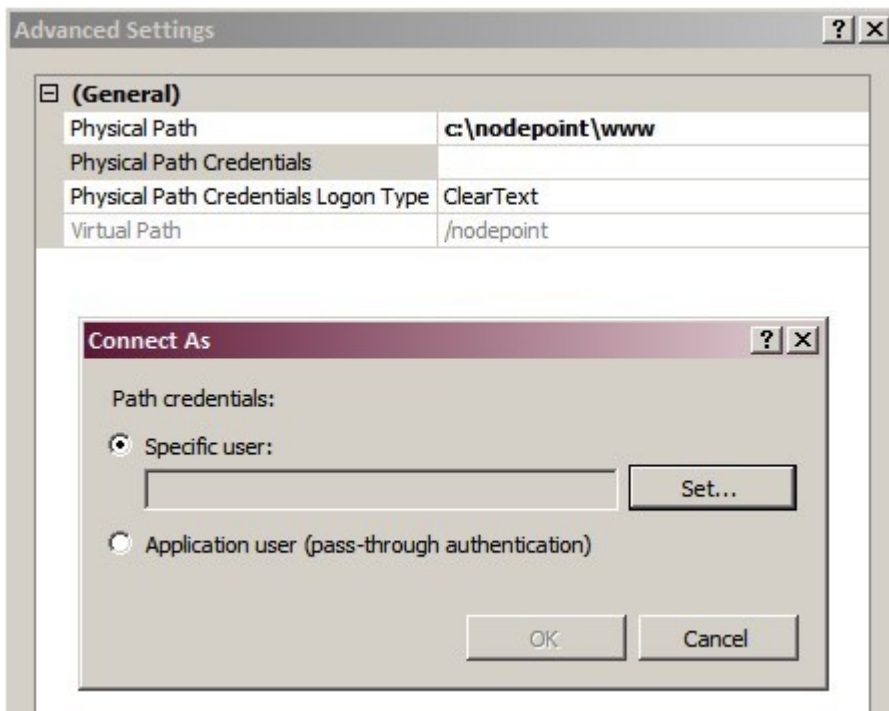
Advanced Settings ? ×

⊟ (General)

| | |
|---|---|
| Physical Path | c:\nodepoint\www |
| Physical Path Credentials | |
| Physical Path Credentials Logon Type | ClearText |
| Virtual Path | /nodepoint |

Connect As ? ×

Path credentials:

Specific user:

Set...

Application user (pass-through authentication)

OK

Cancel